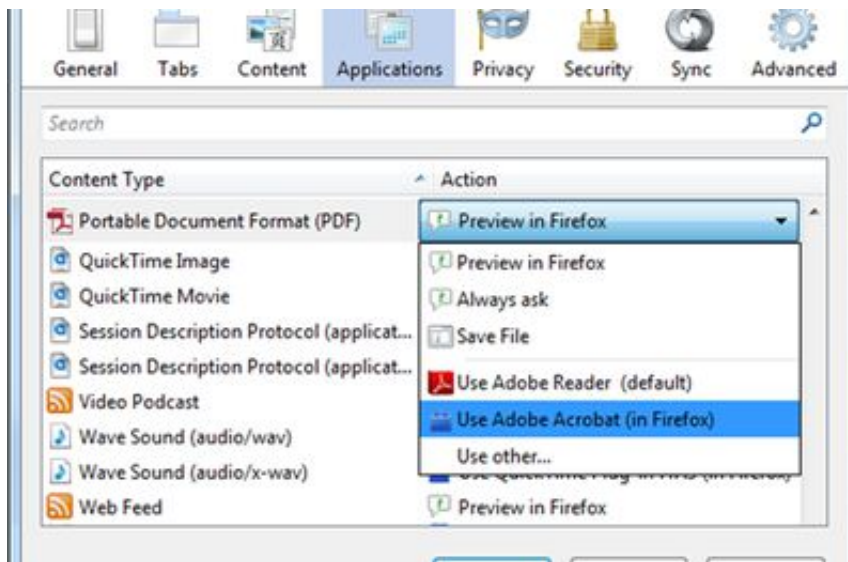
General Tabs Content Applications Privacy Security Sync Advanced

Search

| Content Type | Action |
|---|---|
| Portable Document Format (PDF) | Preview in Firefox |
| QuickTime Image | Preview in Firefox |
| QuickTime Movie | Always ask |
| Session Description Protocol (applicat... | Save File |
| Session Description Protocol (applicat... | Use Adobe Reader (default) |
| Video Podcast | Use Adobe Acrobat (in Firefox) |
| Wave Sound (audio/wav) | Use other... |
| Wave Sound (audio/x-wav) | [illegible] |
| Web Feed | Preview in Firefox |